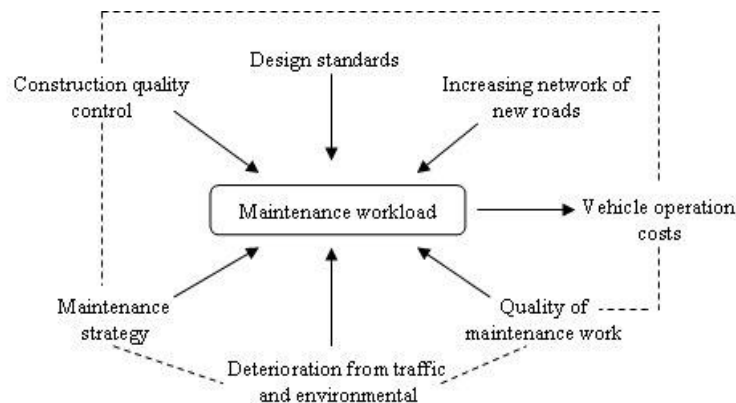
Design standards

Construction quality control

Increasing network of new roads

Maintenance workload

Vehicle operation costs

Maintenance strategy

Quality of maintenance work

Deterioration from traffic and environmental